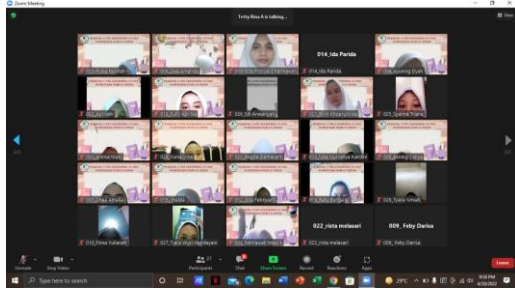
Zoom Meeting

Trrhy Rina A is talking...

View

014_Ida Parida

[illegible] 014_Ida Parida

022_rista melasari

009_Feby Darisa

022_rista melasari

009_Feby Darisa

010_Firna Yulianti

027_Tiara Wuri Handayani

Unmute

Stop Video

Participants

Chat

Share Screen

Record

Reactions

Apps

Leave

Type here to search

29°C

9:18 PM